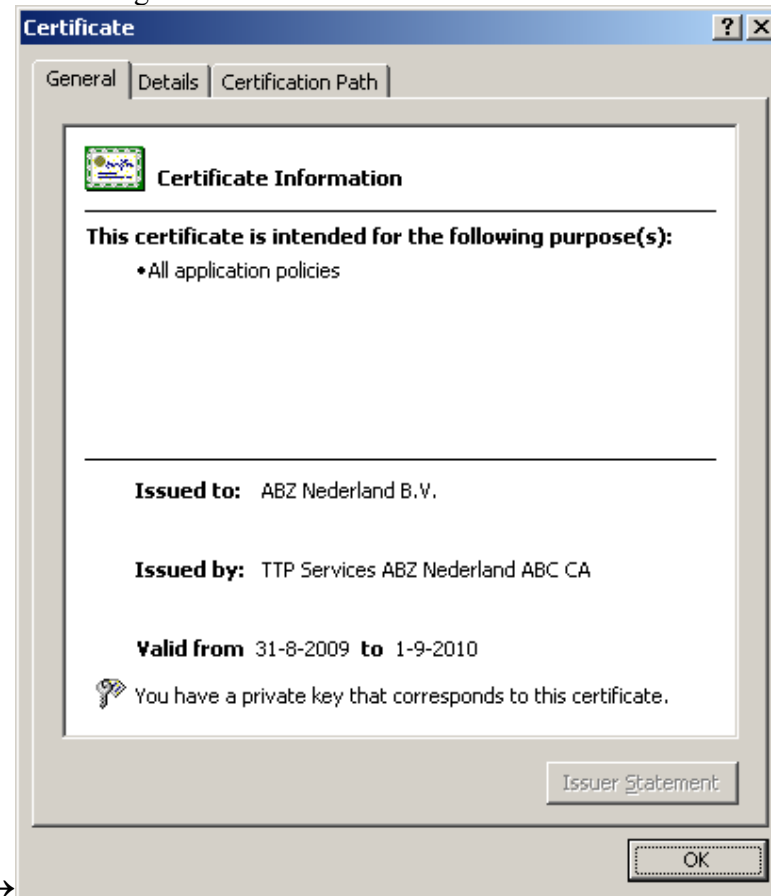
Certificate

? X

General | Details | Certification Path

Certificate Information

This certificate is intended for the following purpose(s):

•All application policies

Issued to: ABZ Nederland B.V.

Issued by: TTP Services ABZ Nederland ABC CA

Valid from 31-8-2009 to 1-9-2010

You have a private key that corresponds to this certificate.

Issuer Statement

OK

→